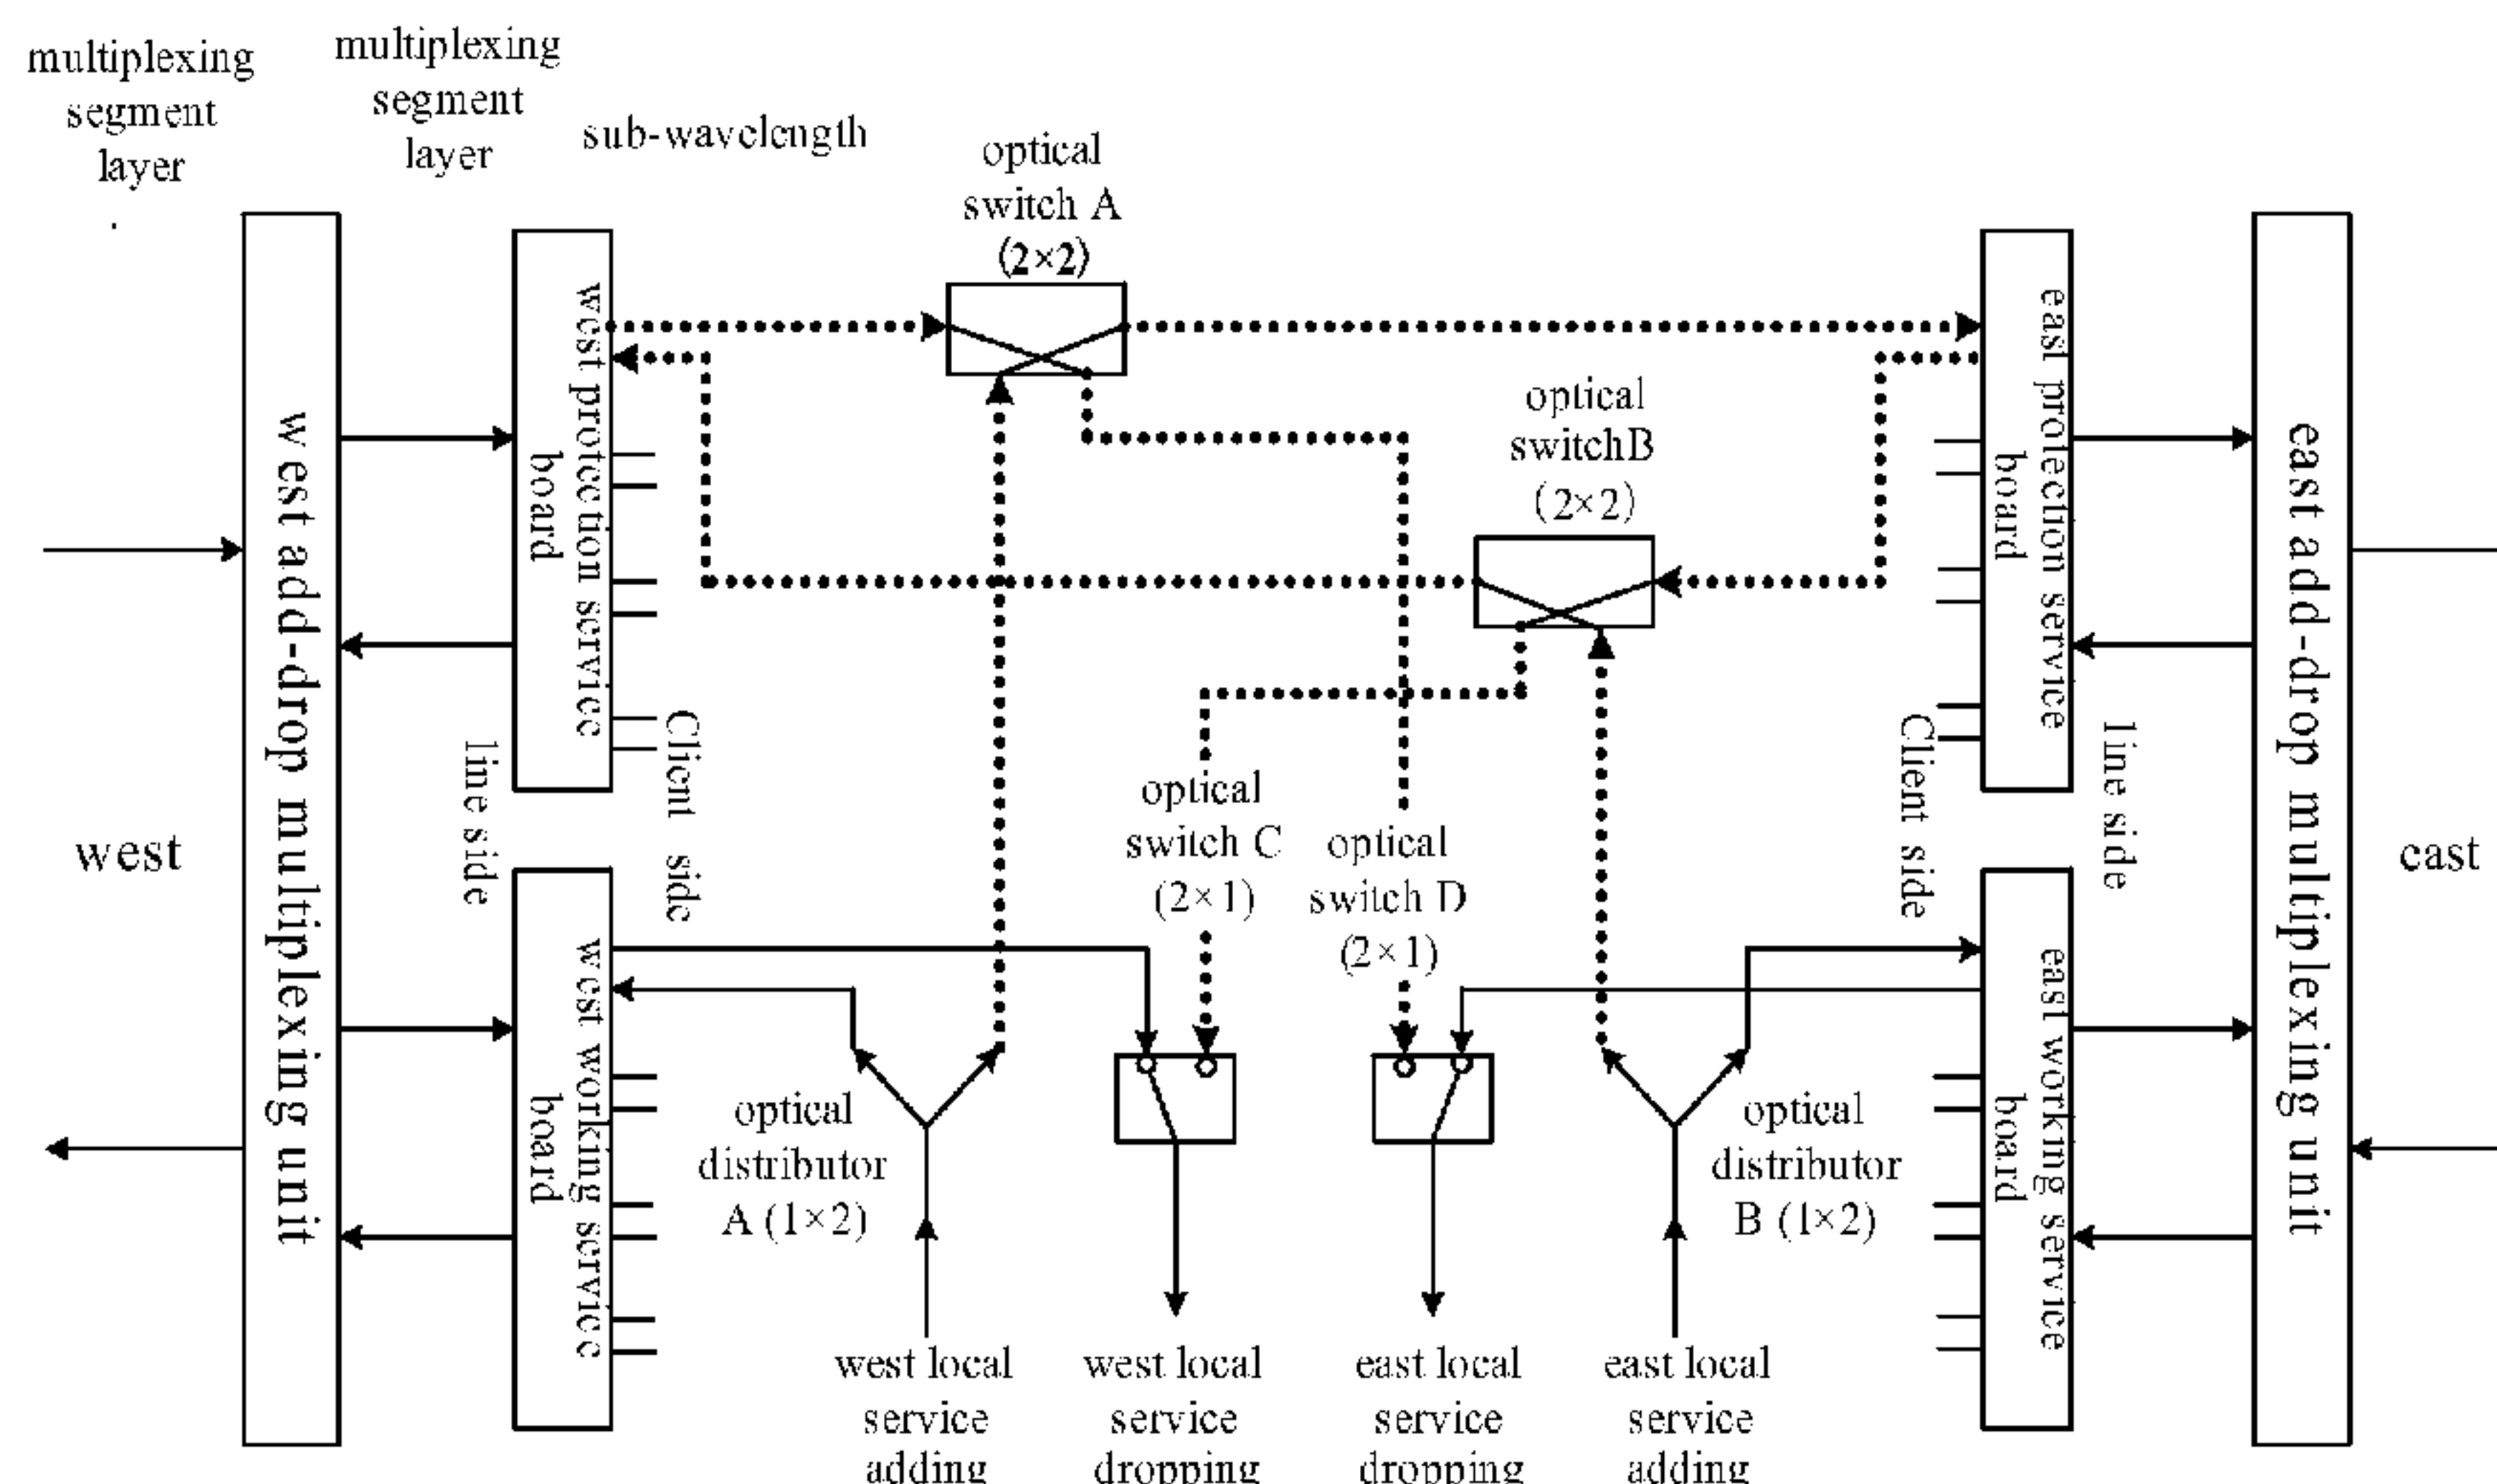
multiplexing segment layer

multiplexing segment layer

sub-wavelength

optical switch A (2×2)

west protection service board

west add-drop multiplexing unit

optical switchB (2×2)

east protection service board

east add-drop multiplexing unit

line side

Client side

optical switch C (2×1)

optical switch D (2×1)

Client side

line side

west

east

west working service board

east working service board

optical distributor A (1×2)

optical distributor B (1×2)

west local service adding

west local service dropping

east local service dropping

east local service adding